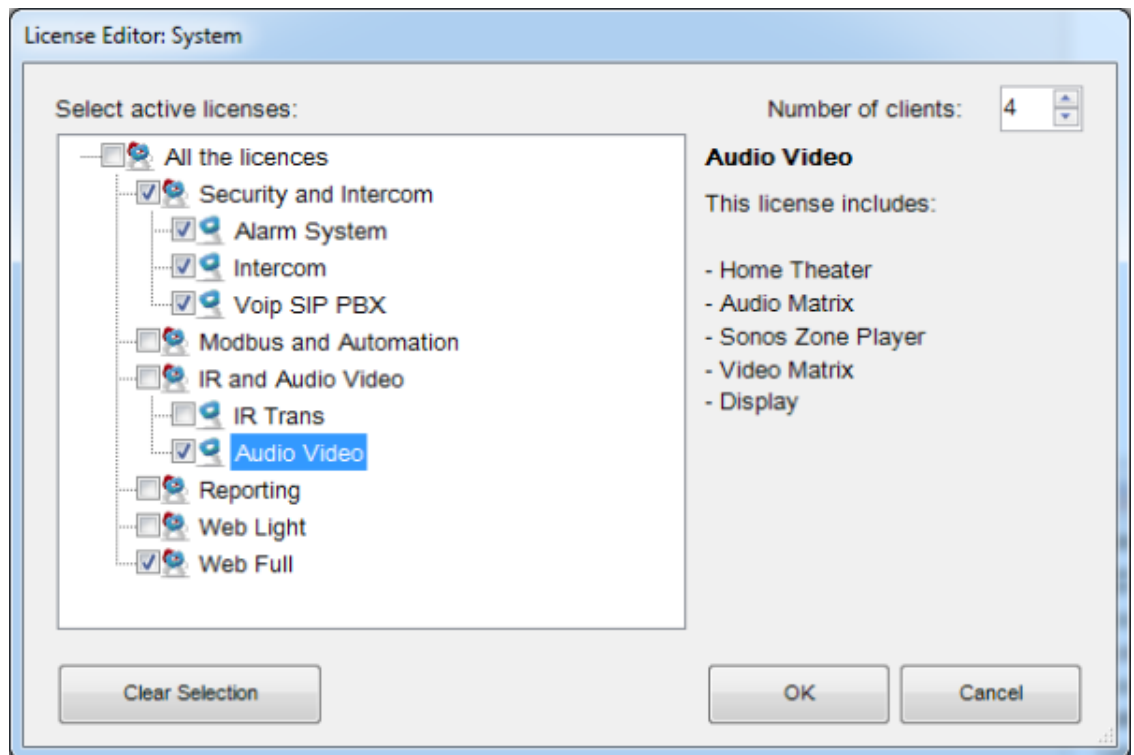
License Editor: System

Select active licenses:

Number of clients: 4

All the licences
Security and Intercom
Alarm System
Intercom
Voip SIP PBX
Modbus and Automation
IR and Audio Video
IR Trans
Audio Video
Reporting
Web Light
Web Full

Audio Video

This license includes:

- Home Theater
- Audio Matrix
- Sonos Zone Player
- Video Matrix
- Display

Clear Selection

OK

Cancel